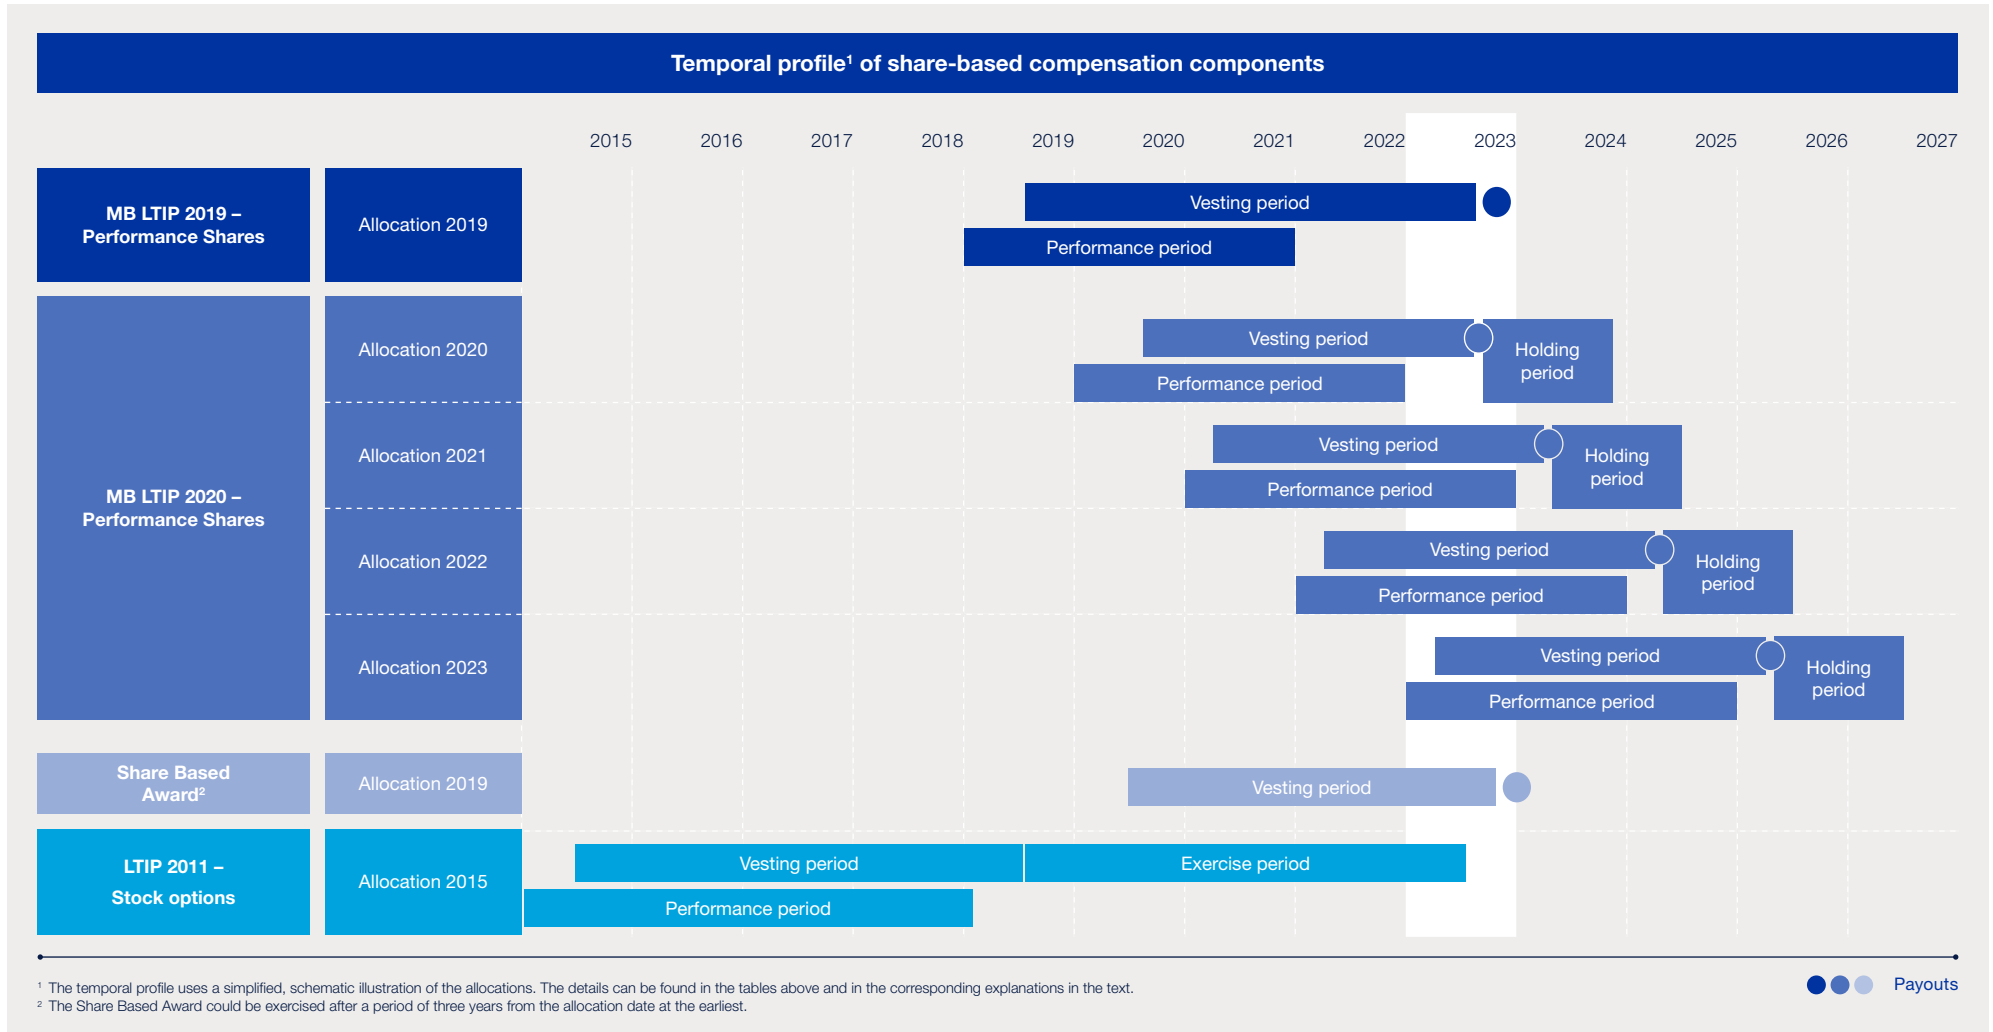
Temporal profile¹ of share-based compensation components

2015 2016 2017 2018 2019 2020 2021 2022 2023 2024 2025 2026 2027

MB LTIP 2019 – Performance Shares

Allocation 2019

Vesting period

Performance period

MB LTIP 2020 – Performance Shares

Allocation 2020

Vesting period

Holding period

Performance period

Allocation 2021

Vesting period

Holding period

Performance period

Allocation 2022

Vesting period

Holding period

Performance period

Allocation 2023

Vesting period

Holding period

Performance period

Share Based Award²

Allocation 2019

Vesting period

LTIP 2011 – Stock options

Allocation 2015

Vesting period

Exercise period

Performance period

¹ The temporal profile uses a simplified, schematic illustration of the allocations. The details can be found in the tables above and in the corresponding explanations in the text.
² The Share Based Award could be exercised after a period of three years from the allocation date at the earliest.

Payouts